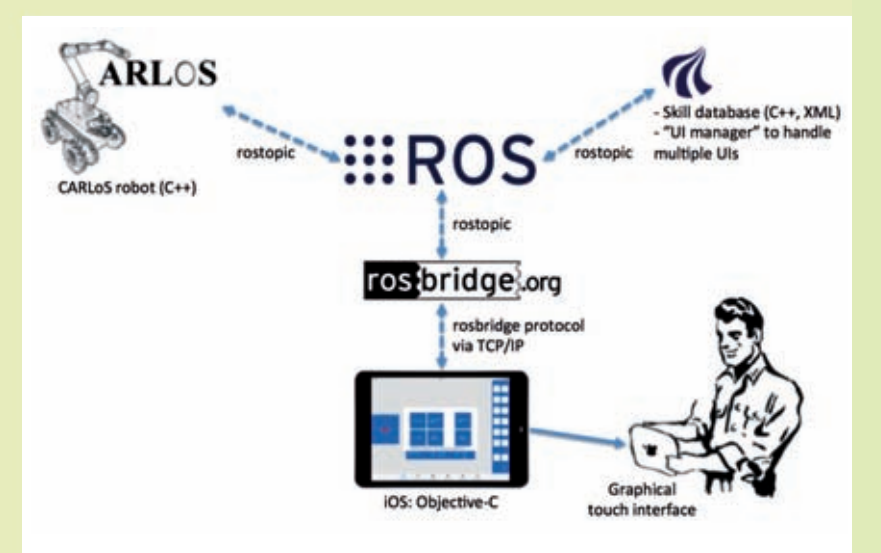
ARLOS

CARLoS robot (C++)

rostopic

ROS

rostopic

- Skill database (C++, XML)
- "UI manager" to handle multiple UIs

rostopic

rosbridge.org

rosbridge protocol via TCP/IP

iOS: Objective-C

Graphical touch interface